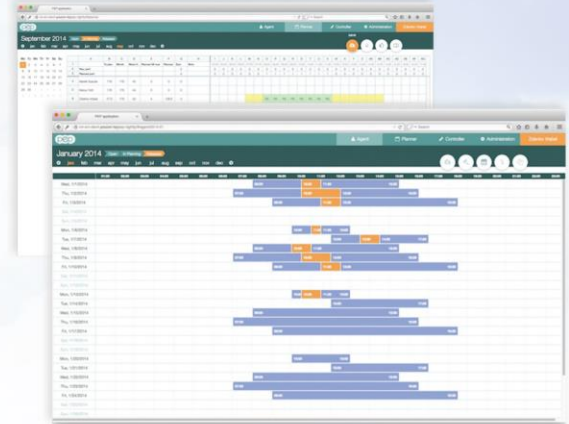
September 2014

jan feb mar apr may jun jul aug sep oct nov dec

Agent

Planner

Controller

Administration

January 2014

jan feb mar apr may jun jul aug sep oct nov dec

Mon, 1/6/2014

Thu, 1/9/2014

Fri, 1/10/2014

Mon, 1/13/2014

Tue, 1/14/2014

Wed, 1/15/2014

Thu, 1/16/2014

Fri, 1/17/2014

Mon, 1/20/2014

Tue, 1/21/2014

Wed, 1/22/2014

Thu, 1/23/2014

Fri, 1/24/2014

Mon, 1/27/2014

Tue, 1/28/2014

Wed, 1/29/2014

Thu, 1/30/2014

Fri, 1/31/2014